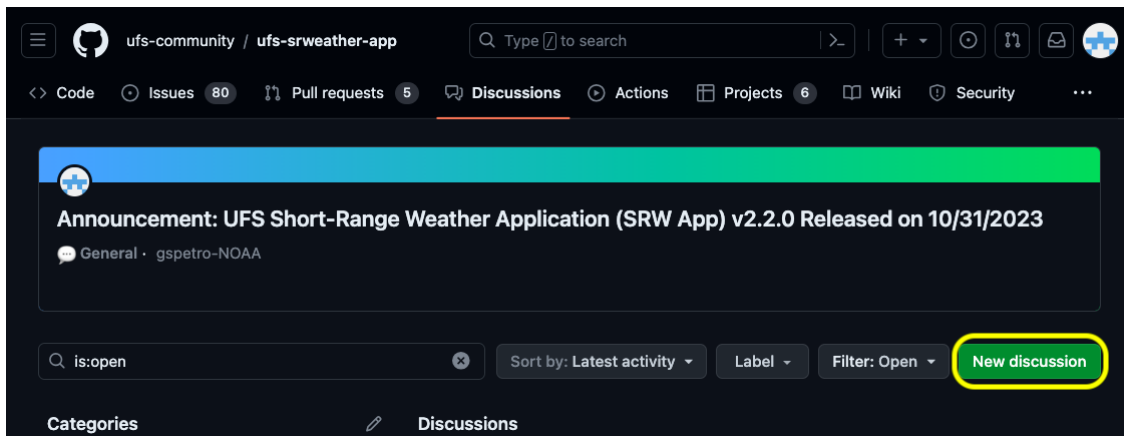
ufs-community / ufs-srweather-app

Type / to search

<> Code  Issues 80  Pull requests 5  Discussions  Actions  Projects 6  Wiki  Security  ...

Announcement: UFS Short-Range Weather Application (SRW App) v2.2.0 Released on 10/31/2023

General · gspetro-NOAA

is:open

Sort by: Latest activity  Label  Filter: Open  New discussion

Categories

Discussions